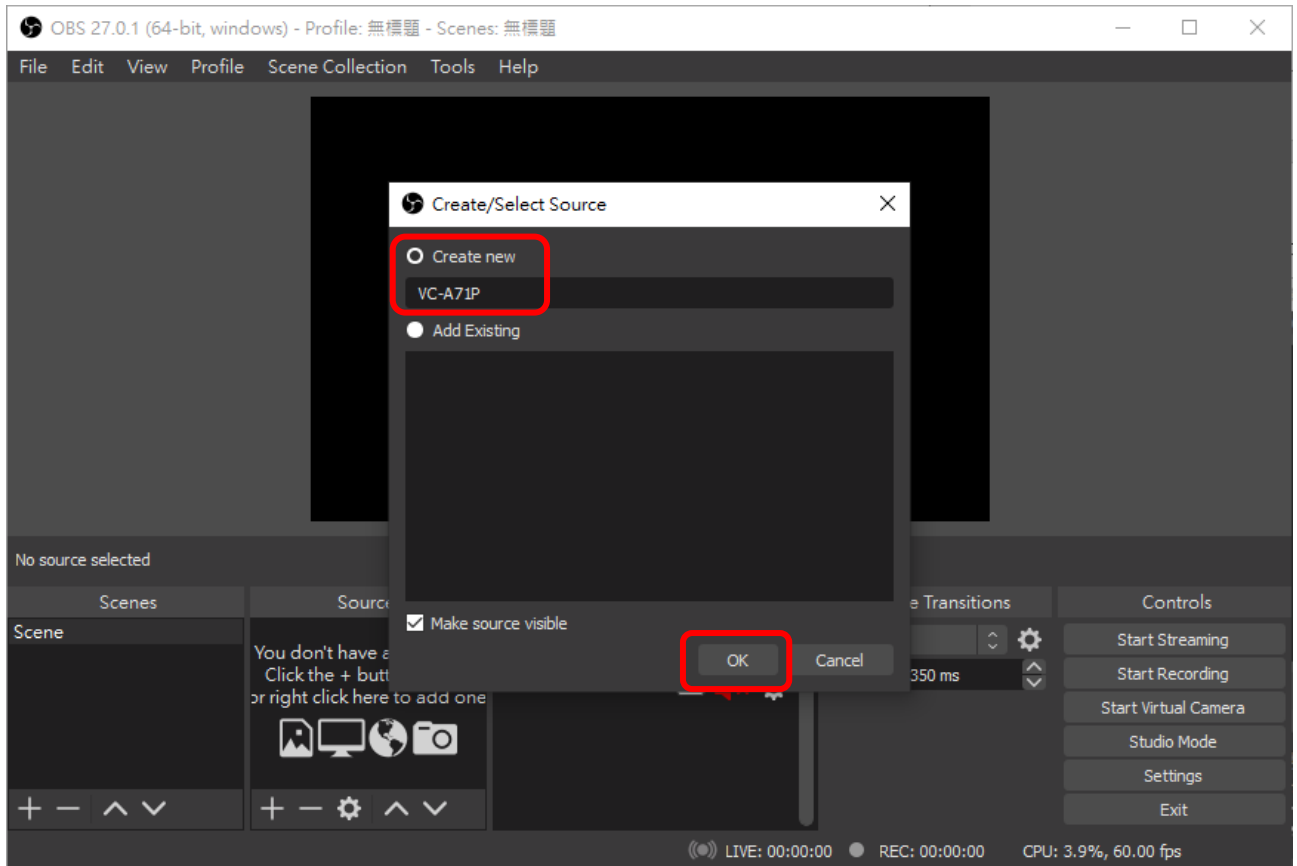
OBS 27.0.1 (64-bit, windows) - Profile: 無標題 - Scenes: 無標題

File Edit View Profile Scene Collection Tools Help

Create/Select Source

Create new

VC-A71P

Add Existing

Make source visible

OK Cancel

No source selected

Scenes

Scene

Sourc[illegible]

You don't have a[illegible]
Click the + butt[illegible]
or right click here to add one

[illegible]e Transitions

350 ms

Controls

Start Streaming

Start Recording

Start Virtual Camera

Studio Mode

Settings

Exit

LIVE: 00:00:00 REC: 00:00:00 CPU: 3.9%, 60.00 fps